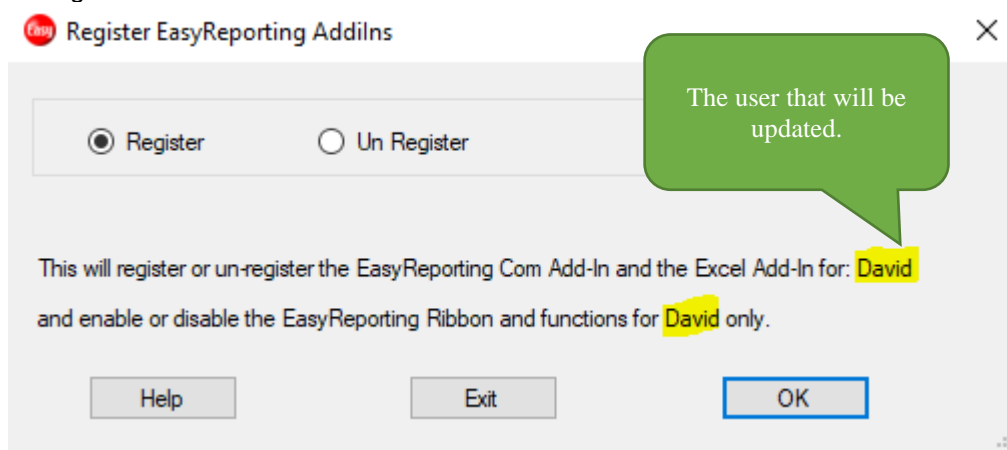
Easy Register EasyReporting AddiIns

Register

Un Register

The user that will be updated.

This will register or un-register the EasyReporting Com Add-In and the Excel Add-In for: David and enable or disable the EasyReporting Ribbon and functions for David only.

Help

Exit

OK